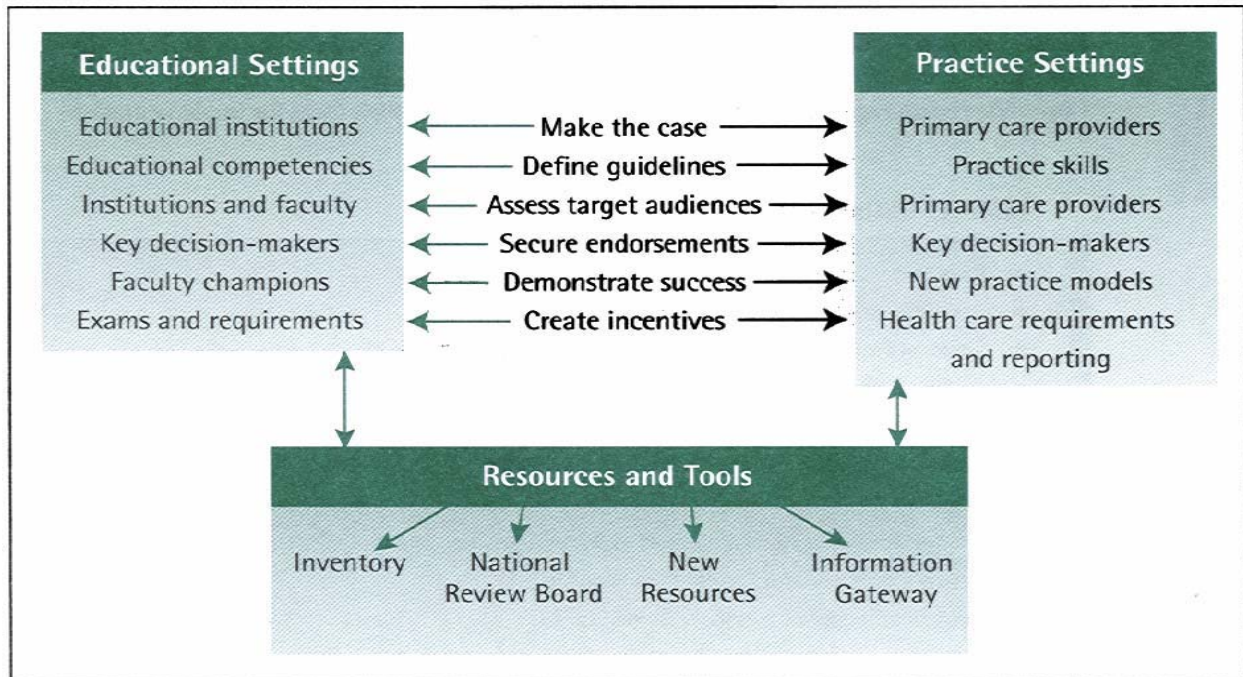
Educational Settings

Educational institutions
Educational competencies
Institutions and faculty
Key decision-makers
Faculty champions
Exams and requirements

Make the case
Define guidelines
Assess target audiences
Secure endorsements
Demonstrate success
Create incentives

Practice Settings

Primary care providers
Practice skills
Primary care providers
Key decision-makers
New practice models
Health care requirements and reporting

Resources and Tools

Inventory
National Review Board
New Resources
Information Gateway